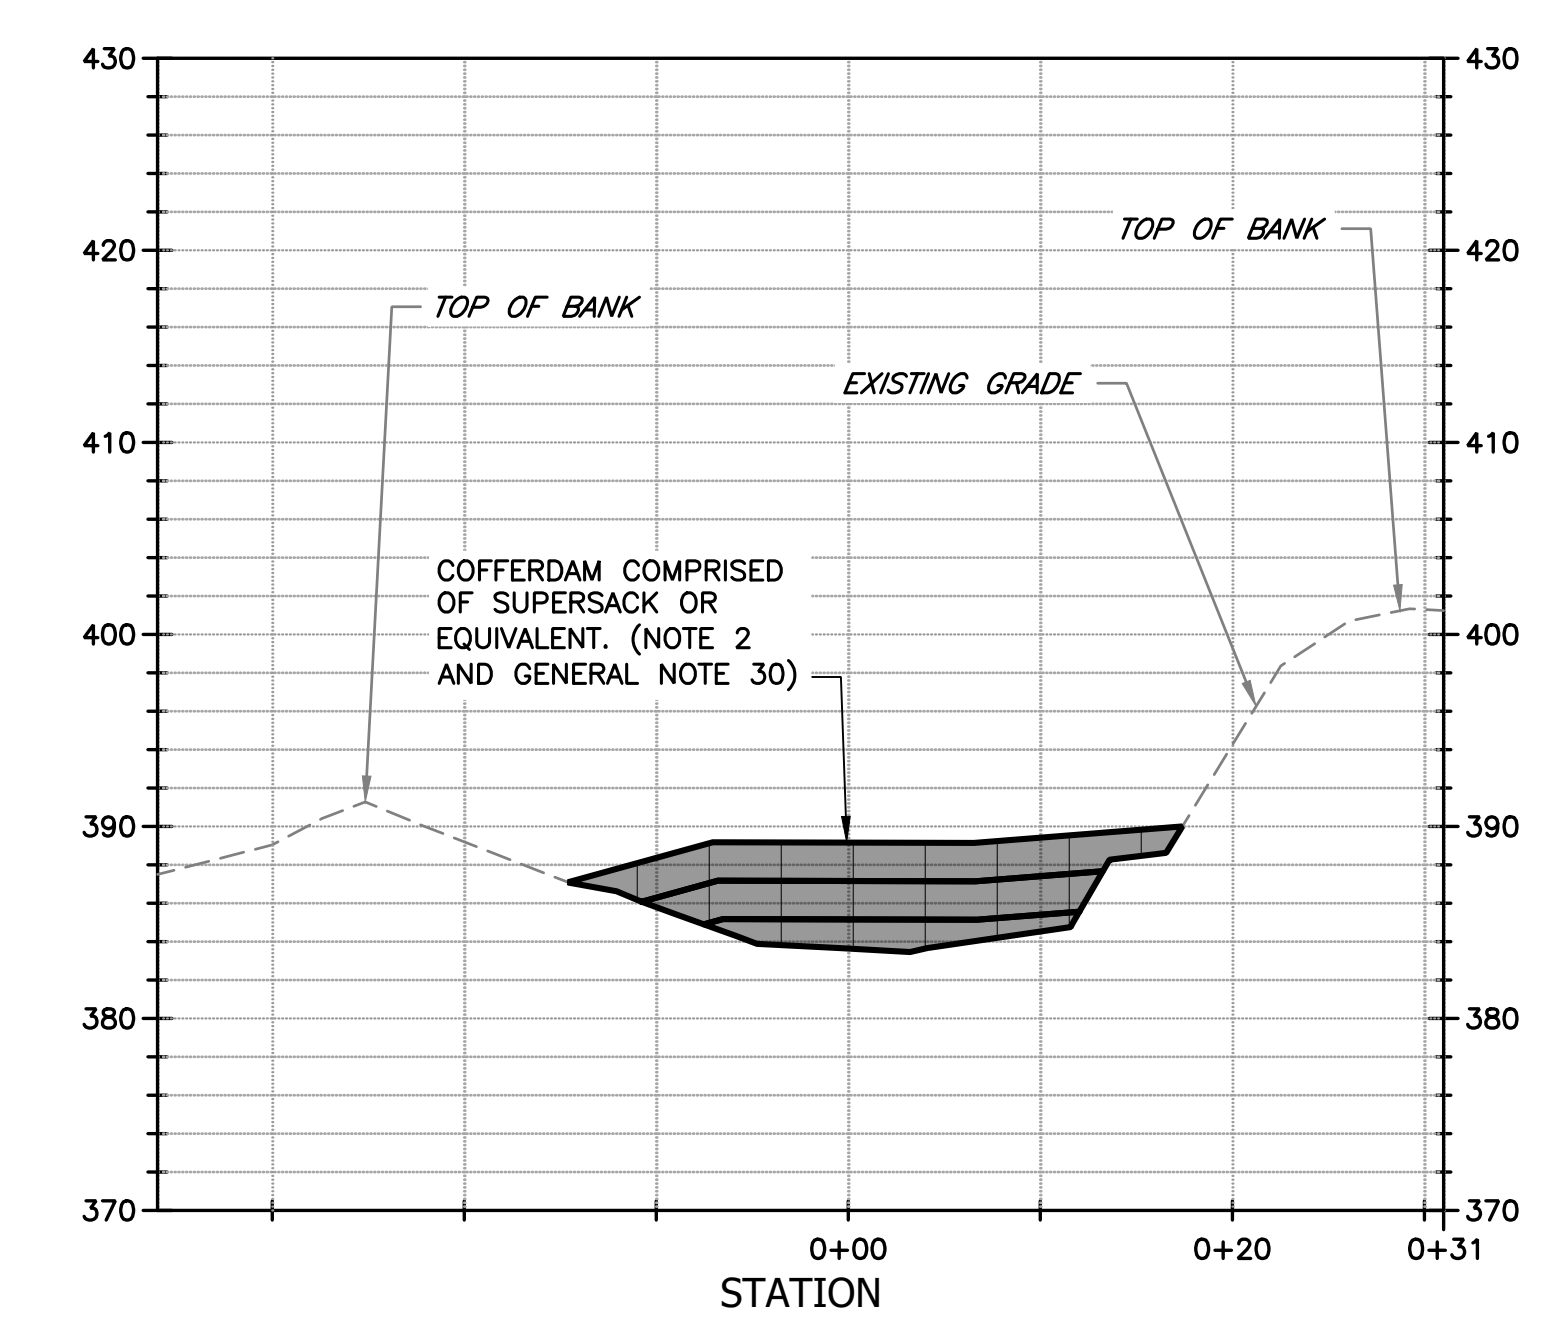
430
420
410
400
390
380
370

430
420
410
400
390
380
370

TOP OF BANK

TOP OF BANK

EXISTING GRADE

COFFERDAM COMPRISED OF SUPERSACK OR EQUIVALENT. (NOTE 2 AND GENERAL NOTE 30)

0+00
0+20
0+31

STATION